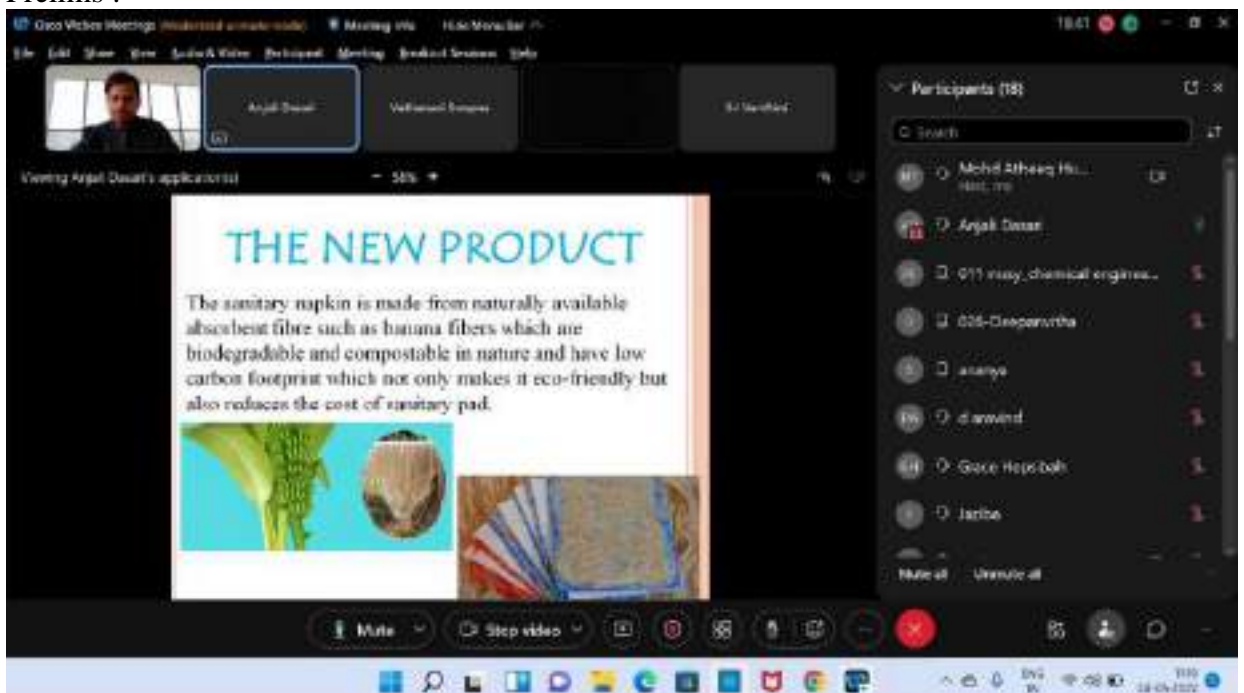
Cisco Webex Meetings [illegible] Meeting info Hide Menu Bar
18:41
File Edit Share View Audio & Video Participant Meeting Breakout Sessions Help
Anjali Dasari
Mohamed Rinoose
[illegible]
Viewing Anjali Dasari's application(s)
− 55% +
Participants (18)
Search
Mohd Atheeq Hu...
Host, me
Anjali Dasari
011 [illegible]_chemical enginee...
026-Deepanvitha
ananya
d aravind
Grace Hepsibah
Jaziba
Mute all
Unmute all

THE NEW PRODUCT

The sanitary napkin is made from naturally available absorbent fibre such as banana fibers which are biodegradable and compostable in nature and have low carbon footprint which not only makes it eco-friendly but also reduces the cost of sanitary pad.

Mute
Stop video
ENG IN
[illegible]